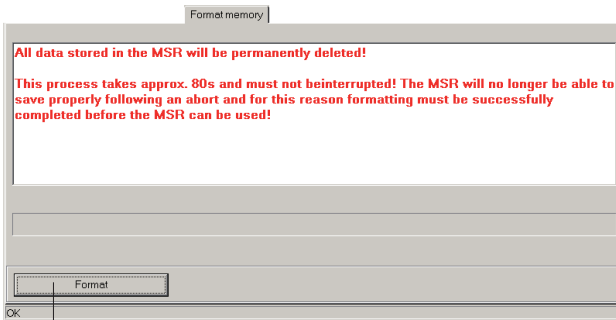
Format memory

All data stored in the MSR will be permanently deleted!

This process takes approx. 80s and must not beinterrupted! The MSR will no longer be able to save properly following an abort and for this reason formatting must be successfully completed before the MSR can be used!

Format

OK